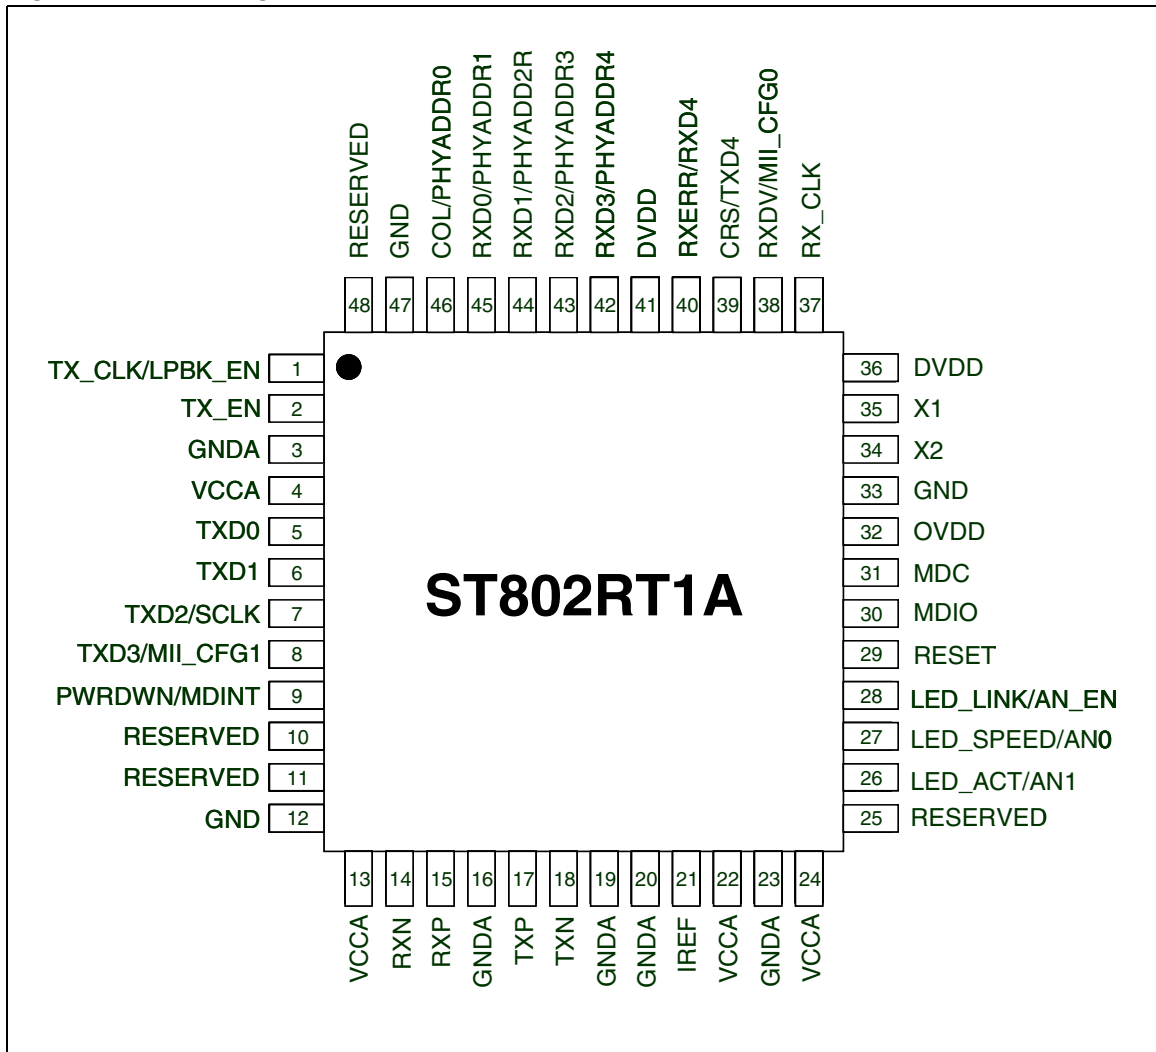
RESERVED 48
GND 47
COL/PHYADDR0 46
RXD0/PHYADDR1 45
RXD1/PHYADDR2R 44
RXD2/PHYADDR3 43
RXD3/PHYADDR4 42
DVDD 41
RXERR/RXD4 40
CRS/TXD4 39
RXDV/MII_CFG0 38
RX_CLK 37

TX_CLK/LPBK_EN 1
TX_EN 2
GNDA 3
VCCA 4
TXD0 5
TXD1 6
TXD2/SCLK 7
TXD3/MII_CFG1 8
PWRDWN/MDINT 9
RESERVED 10
RESERVED 11
GND 12

ST802RT1A

36 DVDD
35 X1
34 X2
33 GND
32 OVDD
31 MDC
30 MDIO
29 RESET
28 LED_LINK/AN_EN
27 LED_SPEED/AN0
26 LED_ACT/AN1
25 RESERVED

13 VCCA
14 RXN
15 RXP
16 GNDA
17 TXP
18 TXN
19 GNDA
20 GNDA
21 IREF
22 VCCA
23 GNDA
24 VCCA